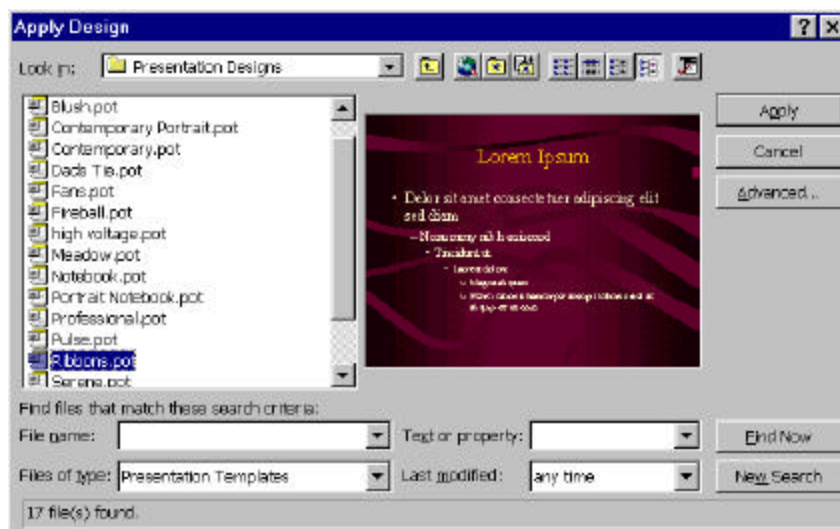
Apply Design

Look in: Presentation Designs

Blush.pot
Contemporary Portrait.pot
Contemporary.pot
Dads Tie.pot
Fans.pot
Fireball.pot
high voltage.pot
Meadow.pot
Notebook.pot
Portrait Notebook.pot
Professional.pot
Pulse.pot
Ribbons.pot
Serene.pot

Lorem Ipsum

• Dolor sit amet consectetuer adipiscing elit sed diam

– Nonummy nibh euismod

• Tincidunt ut

• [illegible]

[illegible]

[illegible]

Apply
Cancel
Advanced...

Find files that match these search criteria:

File name:
Text or property:
Find Now

Files of type: Presentation Templates
Last modified: any time
New Search

17 file(s) found.